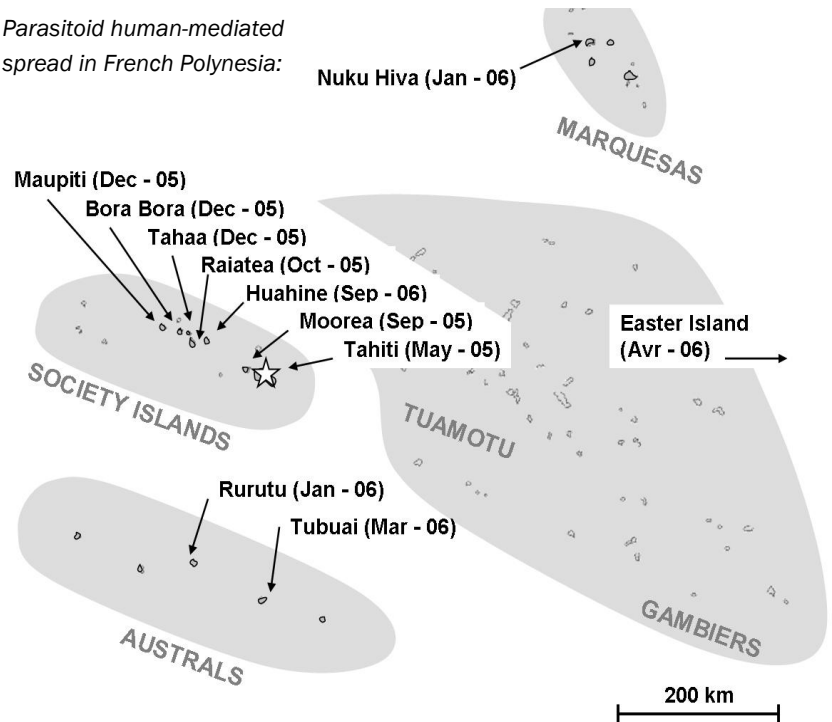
Parasitoid human-mediated spread in French Polynesia:

Nuku Hiva (Jan - 06)

MARQUESAS

Maupiti (Dec - 05)
Bora Bora (Dec - 05)
Tahaa (Dec - 05)
Raiatea (Oct - 05)
Huahine (Sep - 06)
Moorea (Sep - 05)
Tahiti (May - 05)

Easter Island (Avr - 06)

SOCIETY ISLANDS

TUAMOTU

Rurutu (Jan - 06)
Tubuai (Mar - 06)

GAMBIERS

AUSTRALS

200 km